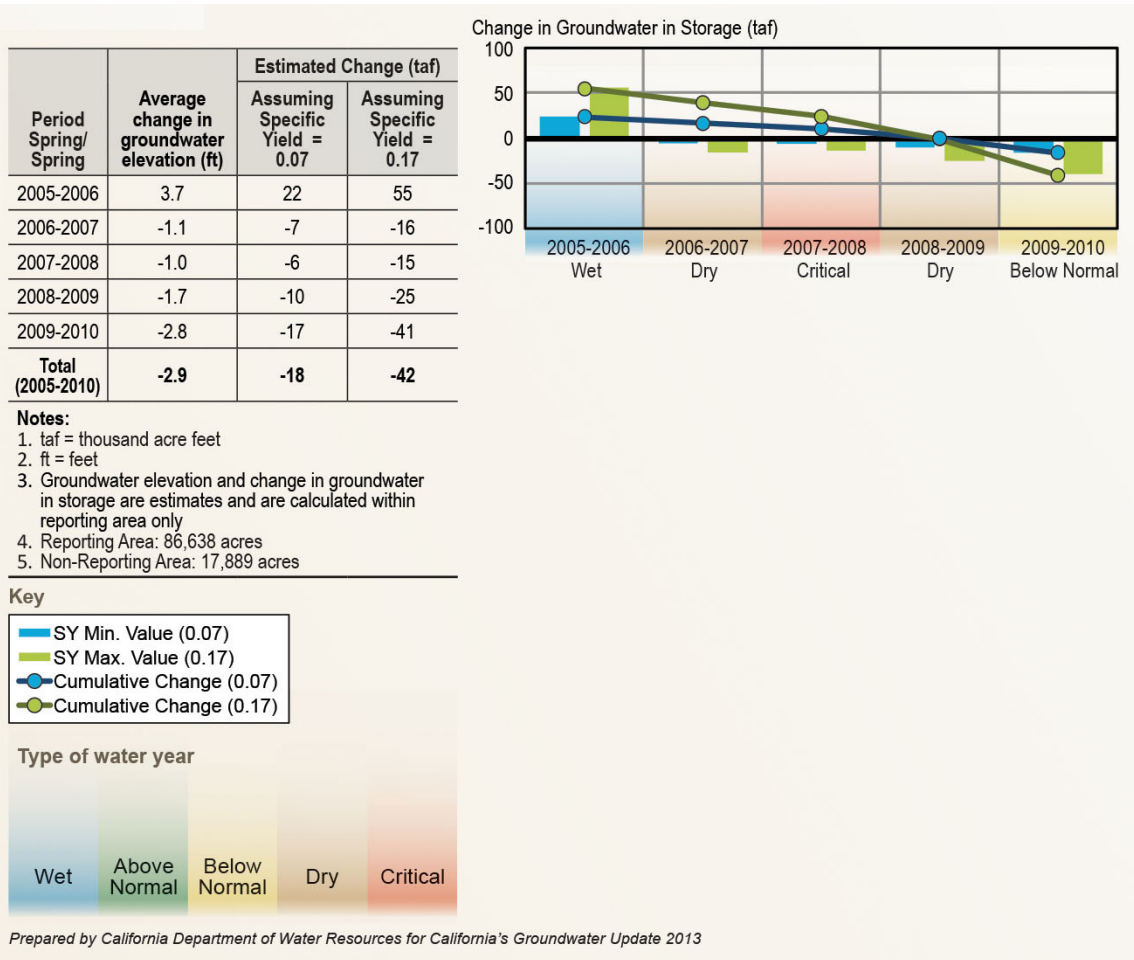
| Period Spring/ Spring | Average change in groundwater elevation (ft) | Estimated Change (taf) Assuming Specific Yield = 0.07 | Estimated Change (taf) Assuming Specific Yield = 0.17 |
|---|---|---|---|
| 2005-2006 | 3.7 | 22 | 55 |
| 2006-2007 | -1.1 | -7 | -16 |
| 2007-2008 | -1.0 | -6 | -15 |
| 2008-2009 | -1.7 | -10 | -25 |
| 2009-2010 | -2.8 | -17 | -41 |
| Total (2005-2010) | -2.9 | -18 | -42 |

Notes:
1. taf = thousand acre feet
2. ft = feet
3. Groundwater elevation and change in groundwater in storage are estimates and are calculated within reporting area only
4. Reporting Area: 86,638 acres
5. Non-Reporting Area: 17,889 acres

Change in Groundwater in Storage (taf)

100
50
0
-50
-100

2005-2006 Wet
2006-2007 Dry
2007-2008 Critical
2008-2009 Dry
2009-2010 Below Normal

Key
SY Min. Value (0.07)
SY Max. Value (0.17)
Cumulative Change (0.07)
Cumulative Change (0.17)

Type of water year
Wet
Above Normal
Below Normal
Dry
Critical

Prepared by California Department of Water Resources for California's Groundwater Update 2013